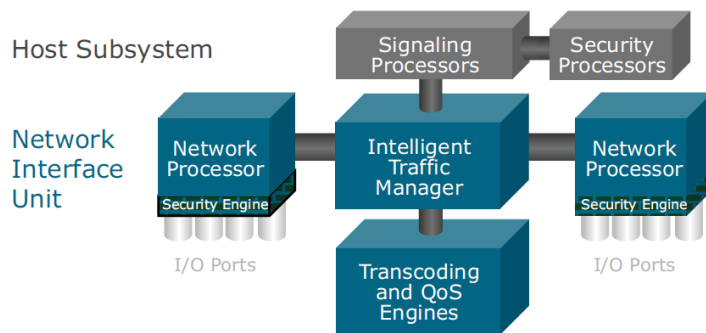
Host Subsystem

Signaling Processors

Security Processors

Network Interface Unit

Network Processor

Security Engine

Intelligent Traffic Manager

Network Processor

Security Engine

I/O Ports

Transcoding and QoS Engines

I/O Ports